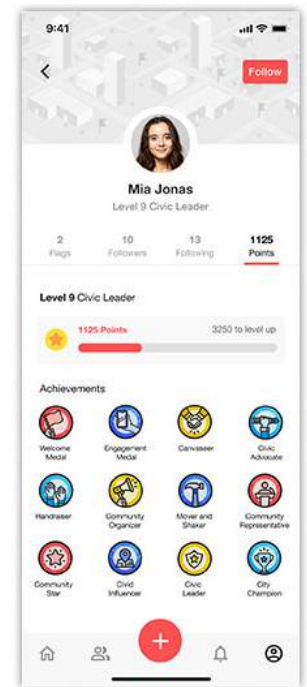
9:41

Follow

Mia Jonas
Level 9 Civic Leader

2
Flags

10
Followers

13
Following

1125
Points

Level 9 Civic Leader

1125 Points
3250 to level up

Achievements

Welcome Medal

Engagement Medal

Canvasser

Civic Advocate

Handraiser

Community Organizer

Mover and Shaker

Community Representative

Community Star

Civid Influencer

Civic Leader

City Champion